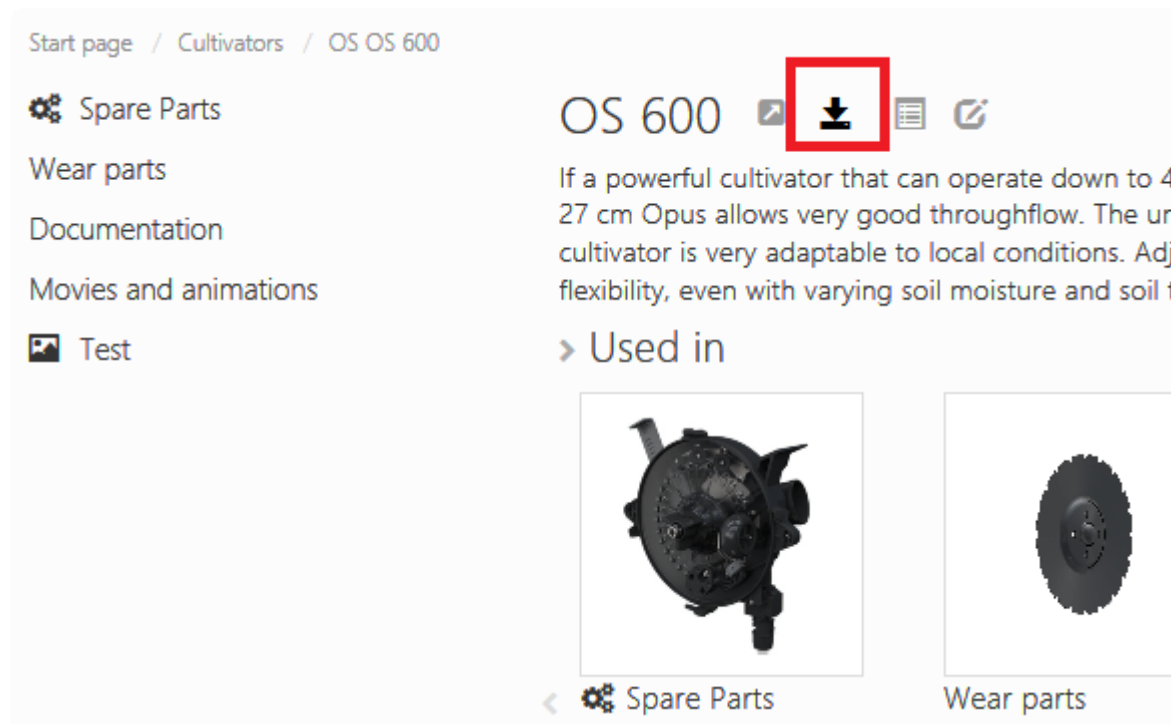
Start page / Cultivators / OS OS 600

Spare Parts

Wear parts

Documentation

Movies and animations

Test

OS 600

If a powerful cultivator that can operate down to 4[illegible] 27 cm Opus allows very good throughflow. The ur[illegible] cultivator is very adaptable to local conditions. Adj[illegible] flexibility, even with varying soil moisture and soil t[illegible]

Used in

Spare Parts

Wear parts